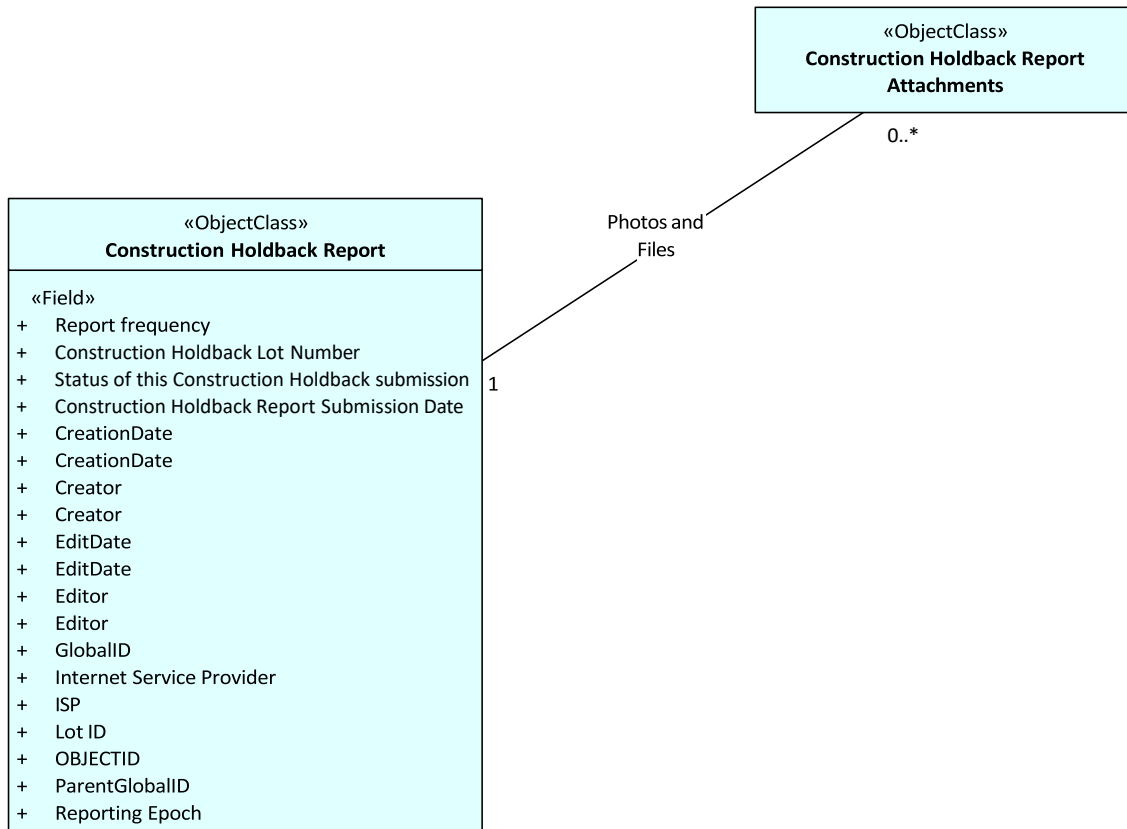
«ObjectClass»
**Construction Holdback Report Attachments**

0..*

Photos and Files

1

«ObjectClass»
**Construction Holdback Report**

«Field»
+ Report frequency
+ Construction Holdback Lot Number
+ Status of this Construction Holdback submission
+ Construction Holdback Report Submission Date
+ CreationDate
+ CreationDate
+ Creator
+ Creator
+ EditDate
+ EditDate
+ Editor
+ Editor
+ GlobalID
+ Internet Service Provider
+ ISP
+ Lot ID
+ OBJECTID
+ ParentGlobalID
+ Reporting Epoch